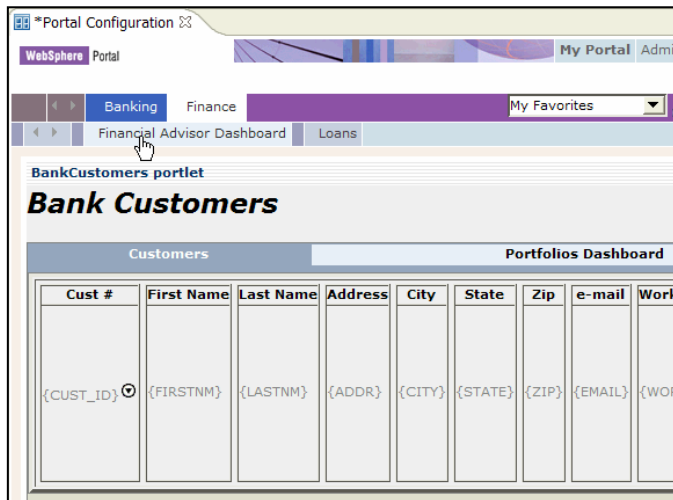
*Portal Configuration ☒

WebSphere Portal

My Portal Admi

Banking Finance

My Favorites

Financial Advisor Dashboard Loans

BankCustomers portlet

Bank Customers

Customers Portfolios Dashboard

| Cust # | First Name | Last Name | Address | City | State | Zip | e-mail | Work |
|---|---|---|---|---|---|---|---|---|
| {CUST_ID} | {FIRSTNM} | {LASTNM} | {ADDR} | {CITY} | {STATE} | {ZIP} | {EMAIL} | {WO |